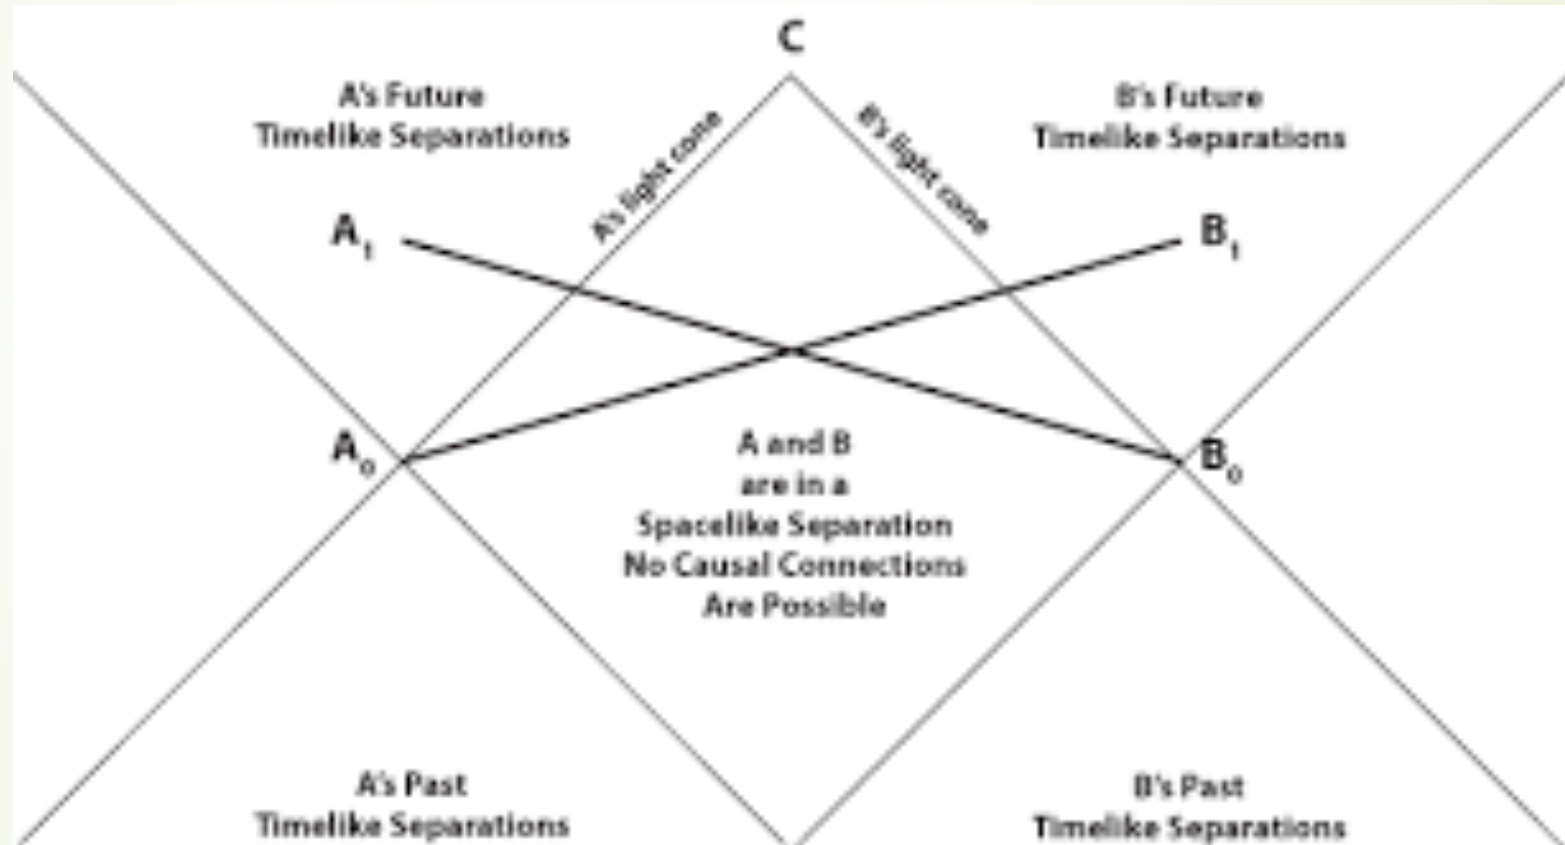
C

A's Future
Timelike Separations

B's Future
Timelike Separations

A's light cone

B's light cone

$A_1$

$B_1$

$A_0$

$B_0$

A and B
are in a
Spacelike Separation
No Causal Connections
Are Possible

A's Past
Timelike Separations

B's Past
Timelike Separations